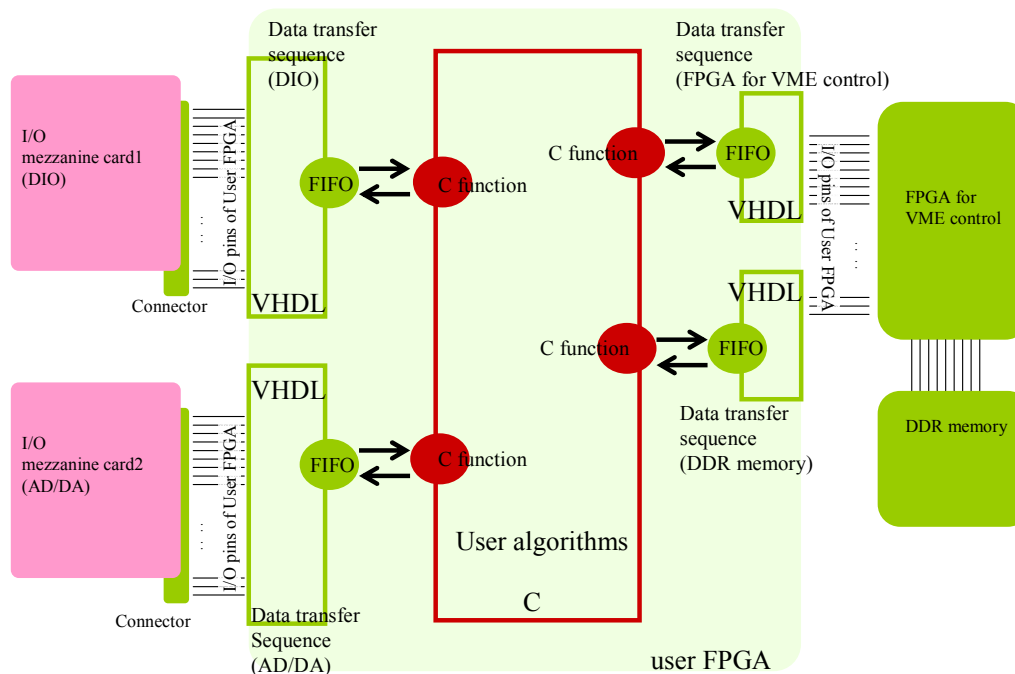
I/O
mezzanine card1
(DIO)

I/O pins of User FPGA

Connector

Data transfer sequence (DIO)

FIFO

VHDL

C function

I/O
mezzanine card2
(AD/DA)

I/O pins of User FPGA

Connector

VHDL

FIFO

C function

Data transfer Sequence (AD/DA)

User algorithms

C

Data transfer sequence (FPGA for VME control)

C function

FIFO

VHDL

VHDL

C function

FIFO

Data transfer sequence (DDR memory)

I/O pins of User FPGA

FPGA for VME control

DDR memory

user FPGA